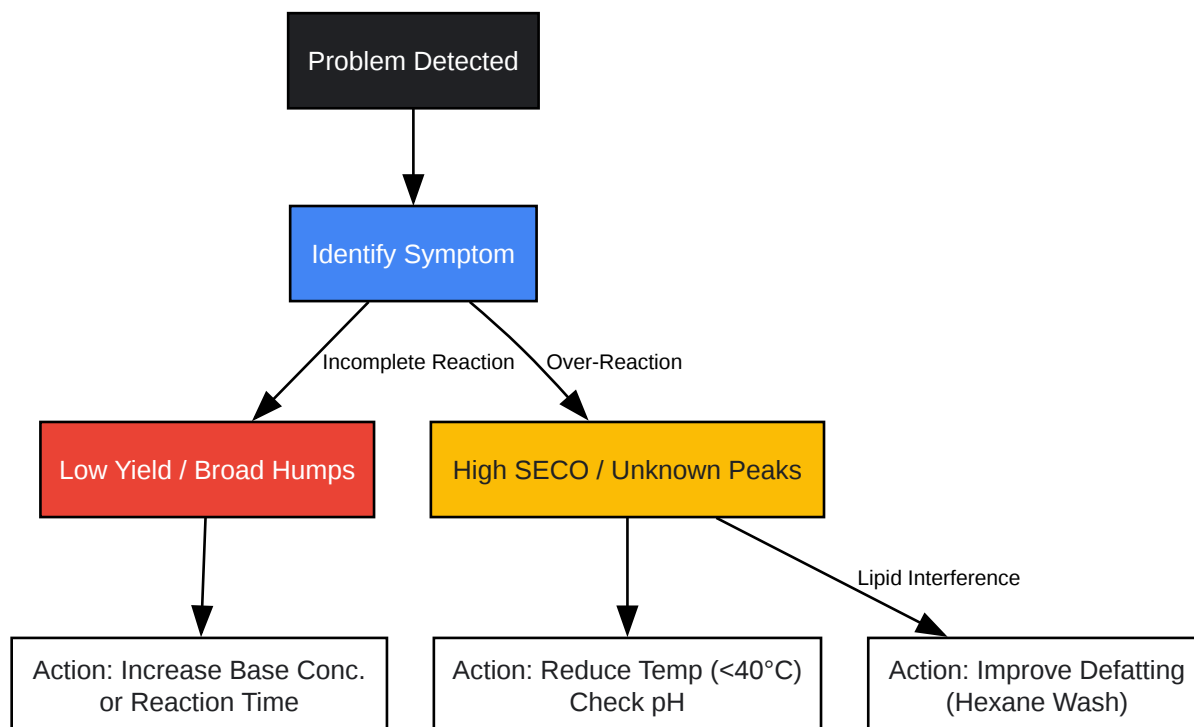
Problem Detected

Identify Symptom

Incomplete Reaction

Over-Reaction

Low Yield / Broad Humps

High SECO / Unknown Peaks

Lipid Interference

Action: Increase Base Conc. or Reaction Time

Action: Reduce Temp (<40°C) Check pH

Action: Improve Defatting (Hexane Wash)